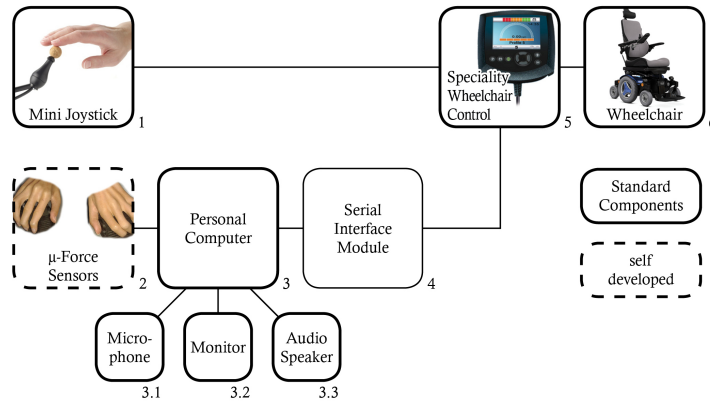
Mini Joystick 1

Speciality Wheelchair Control 5

Wheelchair

μ-Force Sensors 2

Personal Computer 3

Serial Interface Module 4

Standard Components

self developed

Microphone 3.1

Monitor 3.2

Audio Speaker 3.3